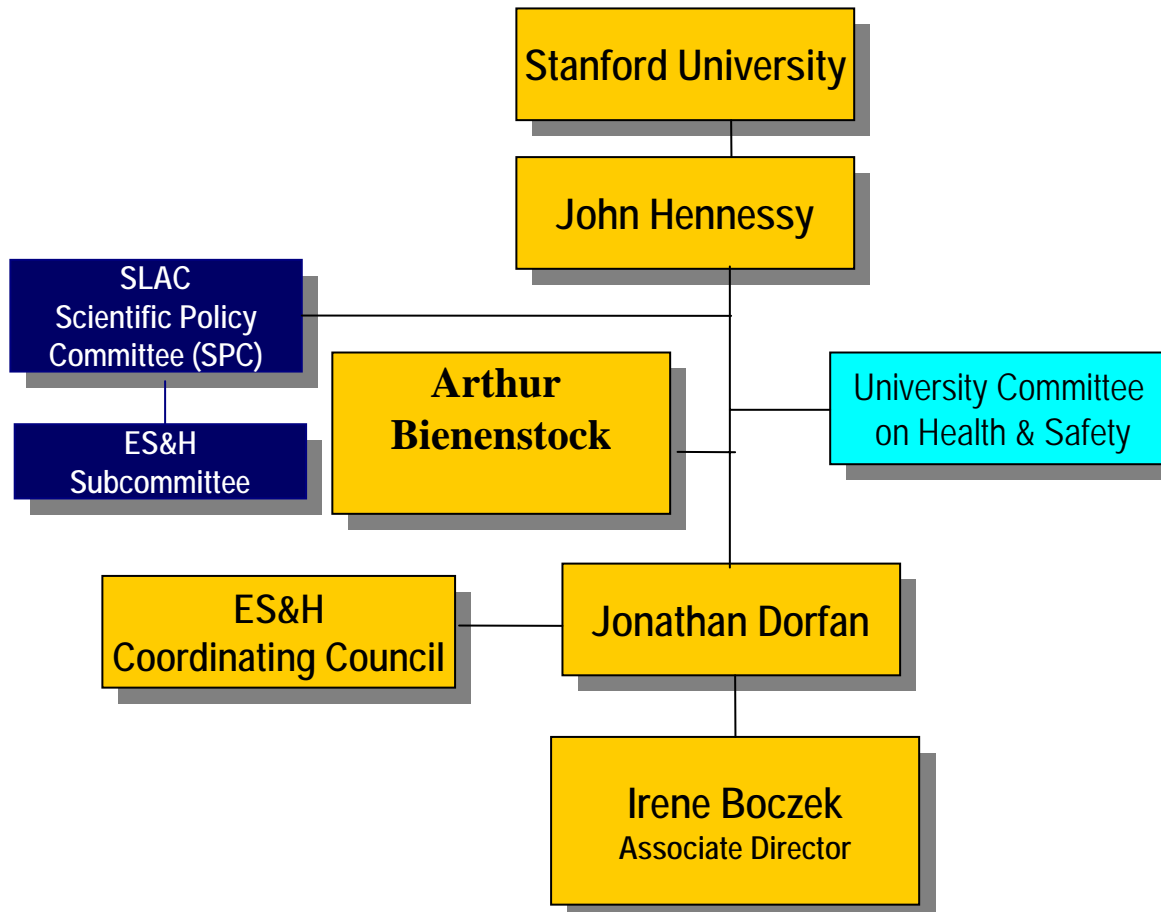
Stanford University

John Hennessy

SLAC
Scientific Policy
Committee (SPC)

ES&H
Subcommittee

Arthur
Bienenstock

University Committee
on Health & Safety

ES&H
Coordinating Council

Jonathan Dorfan

Irene Boczek
Associate Director